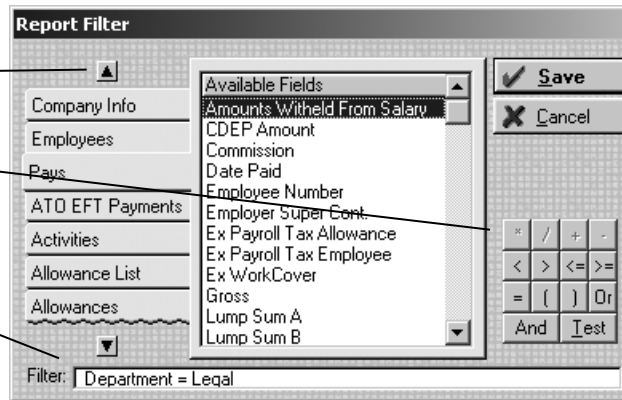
Report Filter

Company Info
Employees
Pays
ATO EFT Payments
Activities
Allowance List
Allowances

Available Fields
Amounts Witheld From Salary
CDEP Amount
Commission
Date Paid
Employee Number
Employer Super Cont.
Ex Payroll Tax Allowance
Ex Payroll Tax Employee
Ex WorkCover
Gross
Lump Sum A
Lump Sum B

Save
Cancel

| * | / | + | - |
|---|---|---|---|
| < | > | <= | >= |
| = | ( | ) | Or |
| And | | Test | |

Filter: Department = Legal